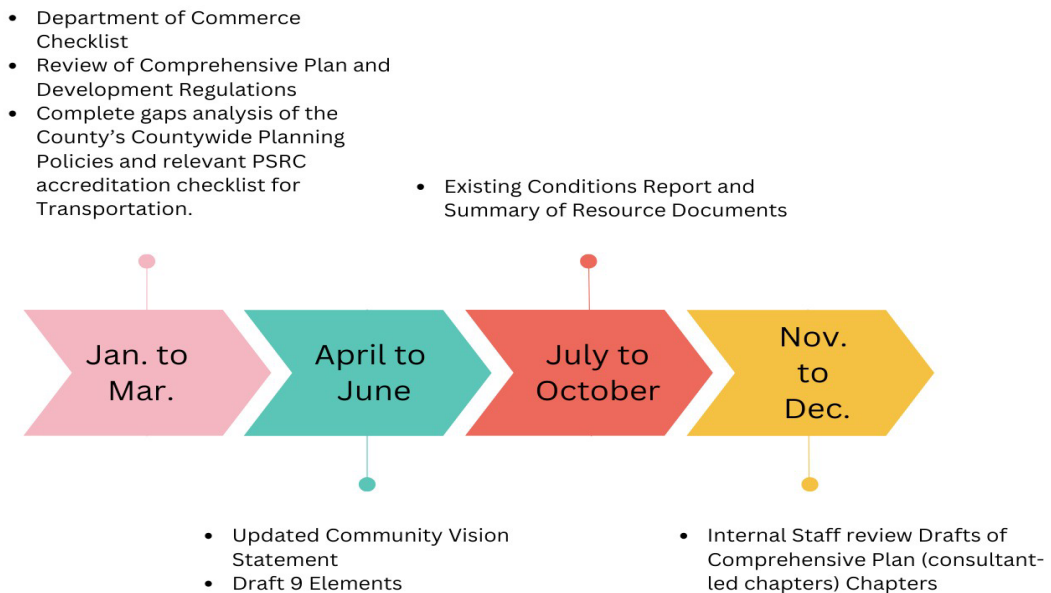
- Department of Commerce Checklist
- Review of Comprehensive Plan and Development Regulations
- Complete gaps analysis of the County's Countywide Planning Policies and relevant PSRC accreditation checklist for Transportation.

- Existing Conditions Report and Summary of Resource Documents

Jan. to Mar.

April to June

July to October

Nov. to Dec.

- Updated Community Vision Statement
- Draft 9 Elements

- Internal Staff review Drafts of Comprehensive Plan (consultant-led chapters) Chapters